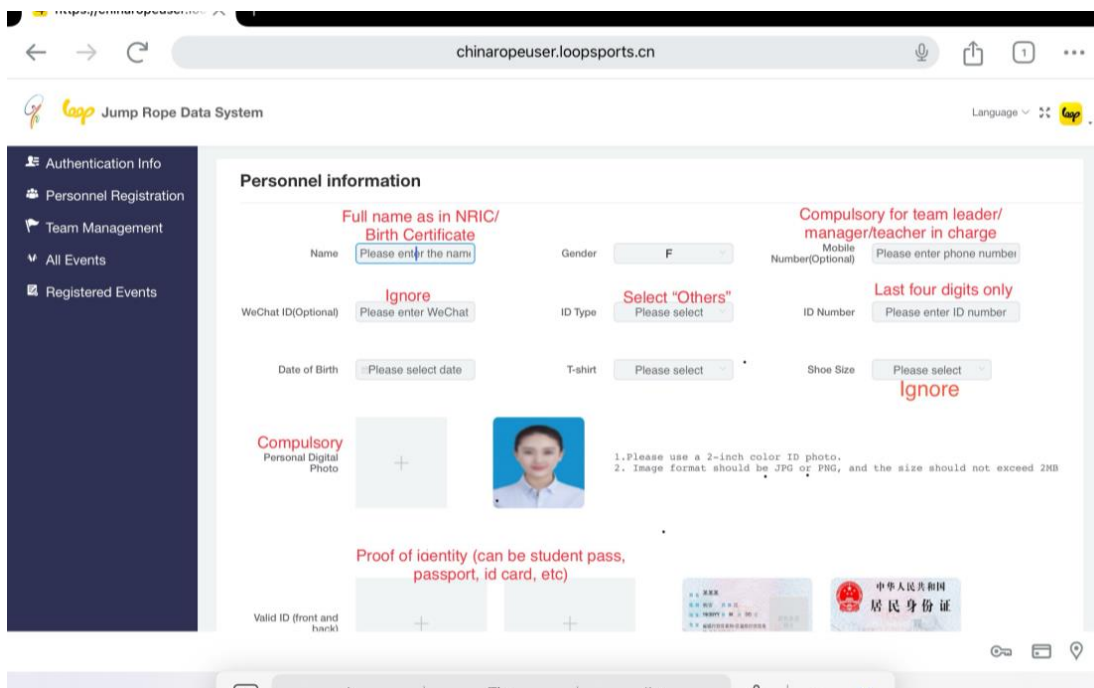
chinaropeuser.loopsports.cn

loop Jump Rope Data System

Language

Authentication Info
Personnel Registration
Team Management
All Events
Registered Events

Personnel information

Full name as in NRIC/ Birth Certificate

Compulsory for team leader/ manager/teacher in charge

Name Please enter the name

Gender F

Mobile Number(Optional) Please enter phone number

Ignore

Select "Others"

Last four digits only

WeChat ID(Optional) Please enter WeChat

ID Type Please select

ID Number Please enter ID number

Date of Birth Please select date

T-shirt Please select

Shoe Size Please select

Ignore

Compulsory

Personal Digital Photo

+

1.Please use a 2-inch color ID photo.
2. Image format should be JPG or PNG, and the size should not exceed 2MB

Proof of identity (can be student pass, passport, id card, etc)

Valid ID (front and back)

+

+

中华人民共和国
居民身份证